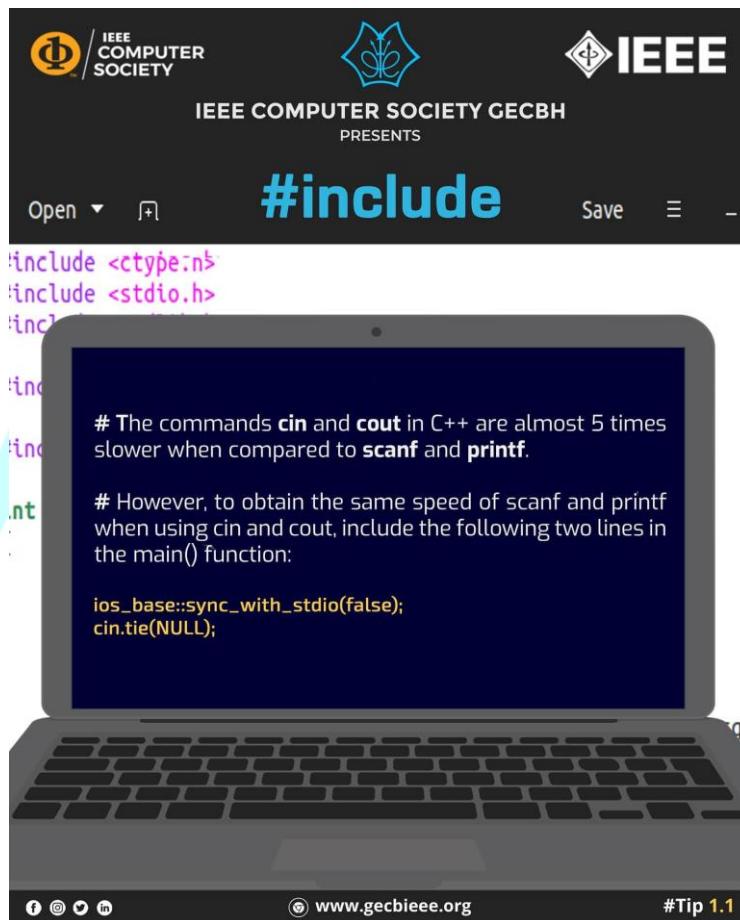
IEEE COMPUTER SOCIETY

IEEE

IEEE COMPUTER SOCIETY GECBH
PRESENTS

Open ▾

#include

Save ☰

!include <ctype.h>
!include <stdio.h>
!incl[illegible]

!inc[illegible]

!inc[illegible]

.nt

# The commands **cin** and **cout** in C++ are almost 5 times slower when compared to **scanf** and **printf**.

# However, to obtain the same speed of scanf and printf when using cin and cout, include the following two lines in the main() function:

ios_base::sync_with_stdio(false);
cin.tie(NULL);

www.gecbieee.org

#Tip 1.1